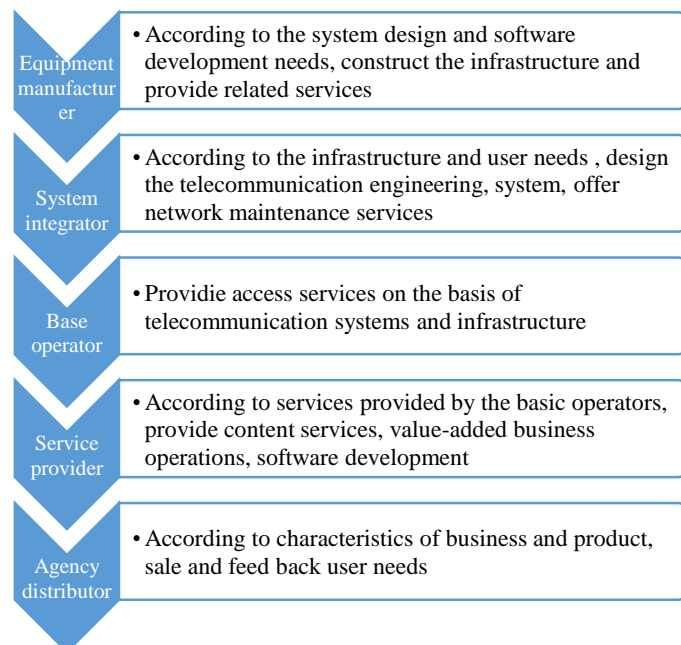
Equipment manufacturer

• According to the system design and software development needs, construct the infrastructure and provide related services

System integrator

• According to the infrastructure and user needs , design the telecommunication engineering, system, offer network maintenance services

Base operator

• Providie access services on the basis of telecommunication systems and infrastructure

Service provider

• According to services provided by the basic operators, provide content services, value-added business operations, software development

Agency distributor

• According to characteristics of business and product, sale and feed back user needs